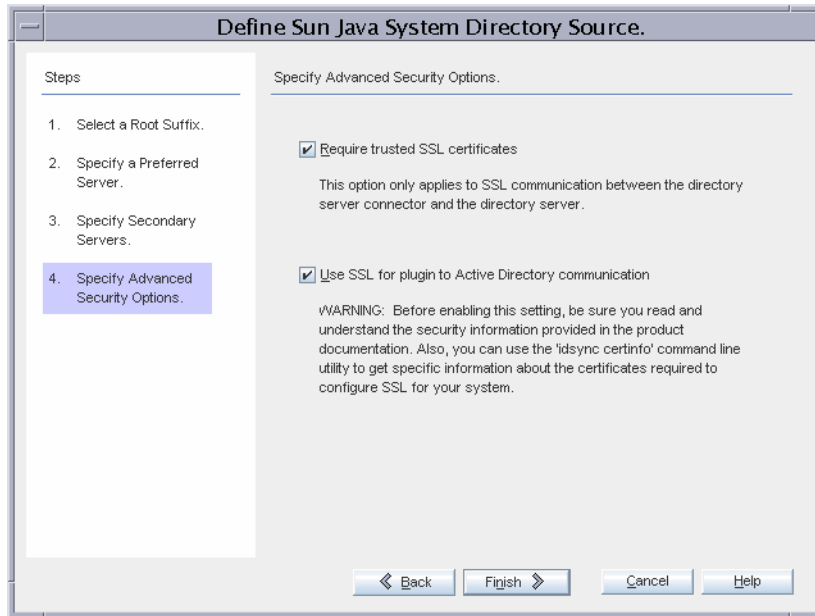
Define Sun Java System Directory Source.

Steps

1. Select a Root Suffix.

2. Specify a Preferred Server.

3. Specify Secondary Servers.

4. Specify Advanced Security Options.

Specify Advanced Security Options.

Require trusted SSL certificates

This option only applies to SSL communication between the directory server connector and the directory server.

Use SSL for plugin to Active Directory communication

WARNING: Before enabling this setting, be sure you read and understand the security information provided in the product documentation. Also, you can use the 'idsync certinfo' command line utility to get specific information about the certificates required to configure SSL for your system.

Back

Finish

Cancel

Help